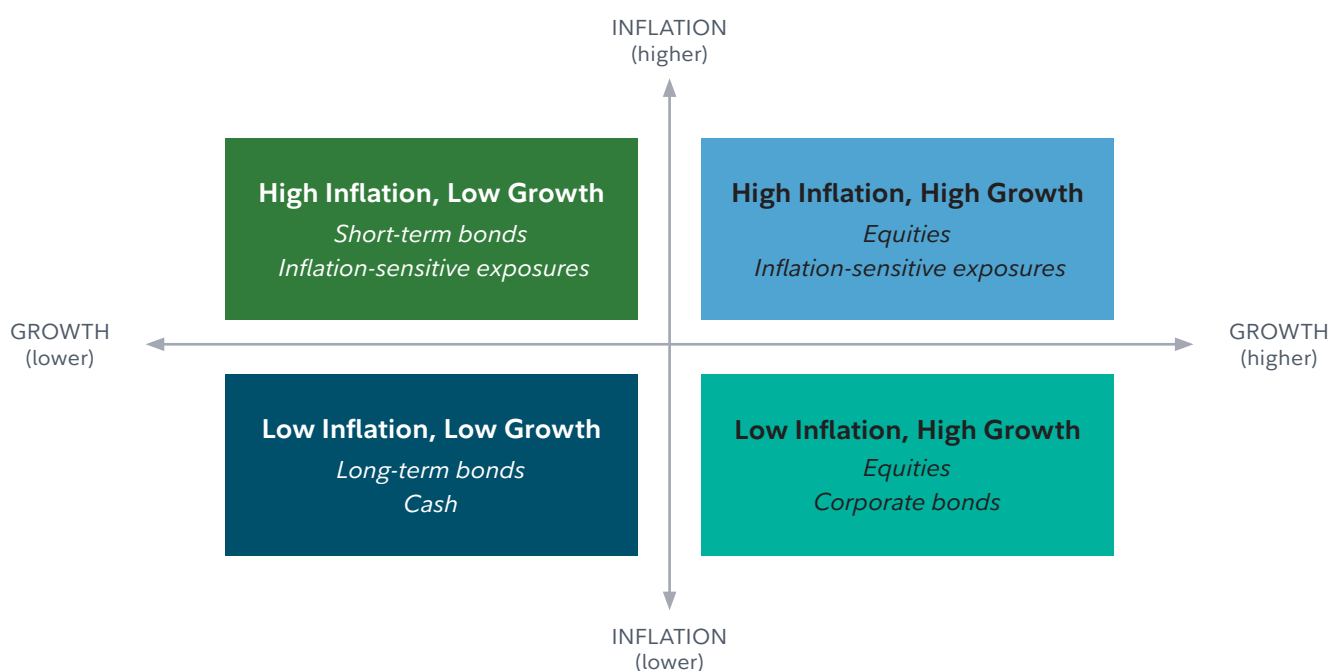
INFLATION
(higher)

High Inflation, Low Growth
Short-term bonds
Inflation-sensitive exposures

High Inflation, High Growth
Equities
Inflation-sensitive exposures

GROWTH
(lower)

GROWTH
(higher)

Low Inflation, Low Growth
Long-term bonds
Cash

Low Inflation, High Growth
Equities
Corporate bonds

INFLATION
(lower)